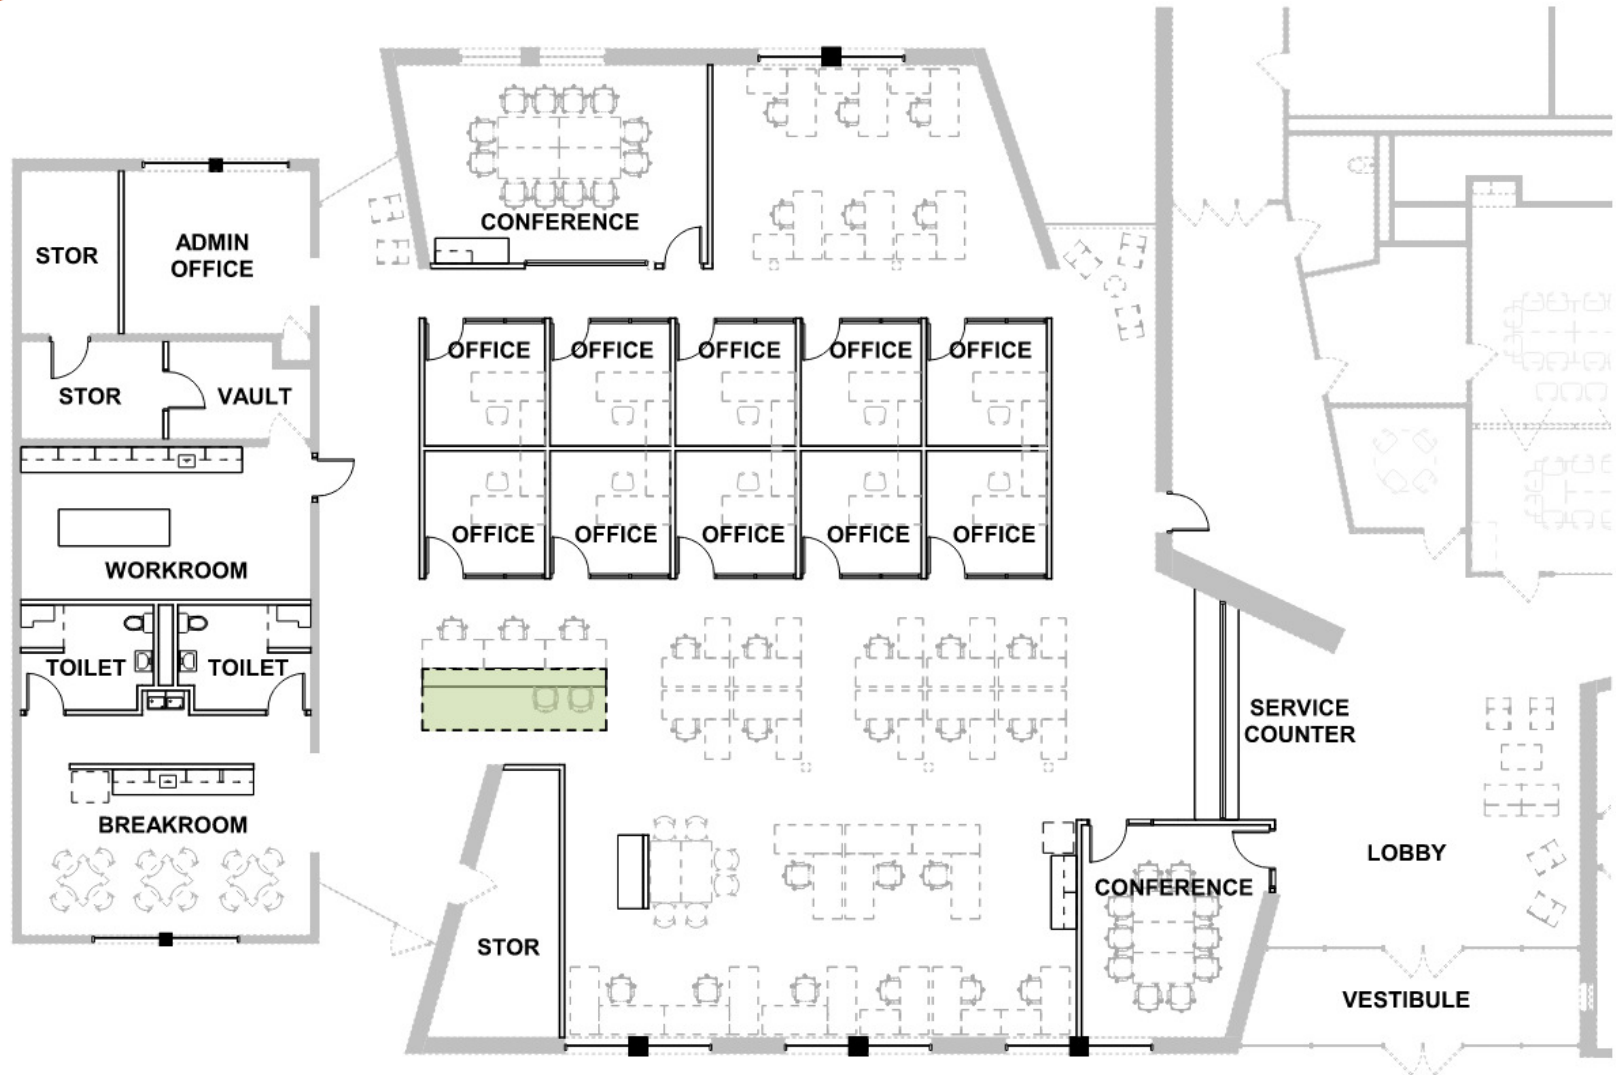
CONFERENCE

STOR

ADMIN OFFICE

STOR

VAULT

OFFICE

OFFICE

OFFICE

OFFICE

OFFICE

OFFICE

OFFICE

OFFICE

OFFICE

OFFICE

WORKROOM

TOILET

TOILET

SERVICE COUNTER

BREAKROOM

LOBBY

CONFERENCE

STOR

VESTIBULE